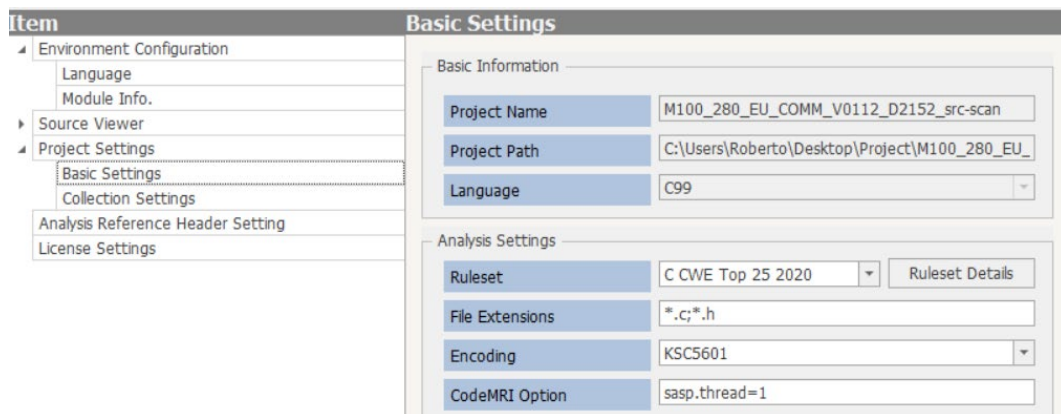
Item
Environment Configuration
Language
Module Info.
Source Viewer
Project Settings
Basic Settings
Collection Settings
Analysis Reference Header Setting
License Settings

Basic Settings
Basic Information
| | |
|---|---|
| Project Name | M100_280_EU_COMM_V0112_D2152_src-scan |
| Project Path | C:\Users\Roberto\Desktop\Project\M100_280_EU_ |
| Language | C99 |

Analysis Settings
| | |
|---|---|
| Ruleset | C CWE Top 25 2020 |
| File Extensions | *.c;*.h |
| Encoding | KSC5601 |
| CodeMRI Option | sasp.thread=1 |

Ruleset Details